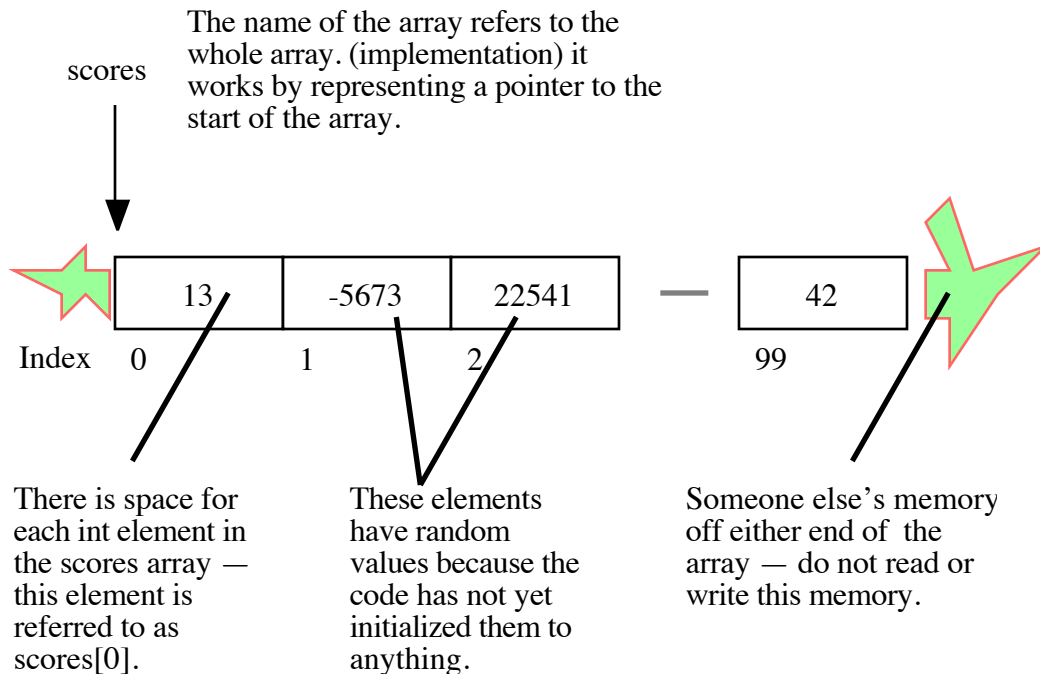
The name of the array refers to the whole array. (implementation) it works by representing a pointer to the start of the array.

scores

| 13 | -5673 | 22541 | — | 42 |

Index 0 1 2 99

There is space for each int element in the scores array — this element is referred to as scores[0].

These elements have random values because the code has not yet initialized them to anything.

Someone else's memory off either end of the array — do not read or write this memory.